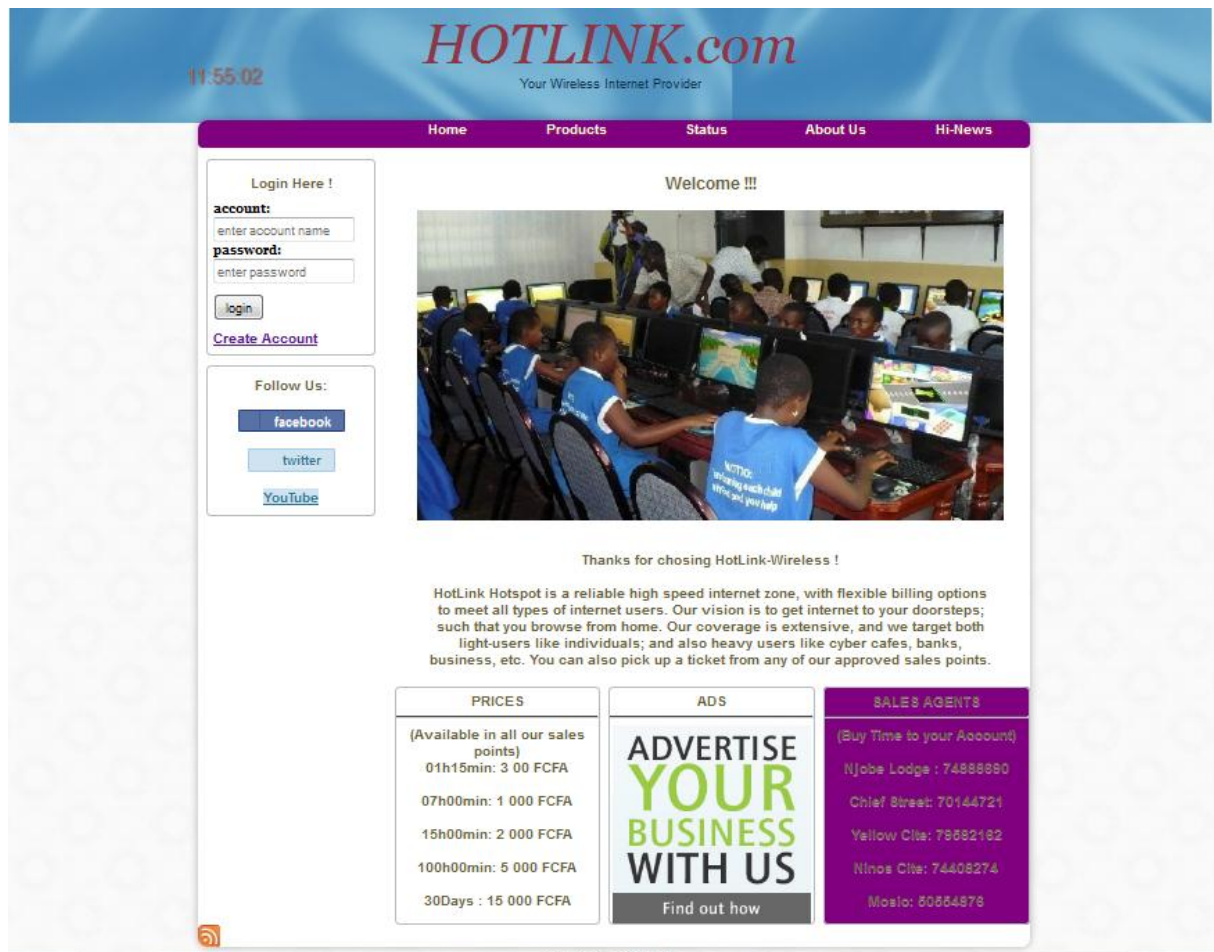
11:55:02

HOTLINK.com

Your Wireless Internet Provider

Home Products Status About Us Hi-News

Login Here !

account:

enter account name

password:

enter password

login

Create Account

Follow Us:

facebook

twitter

YouTube

Welcome !!!

Thanks for chosing HotLink-Wireless !

HotLink Hotspot is a reliable high speed internet zone, with flexible billing options to meet all types of internet users. Our vision is to get internet to your doorsteps; such that you browse from home. Our coverage is extensive, and we target both light-users like individuals; and also heavy users like cyber cafes, banks, business, etc. You can also pick up a ticket from any of our approved sales points.

PRICES

(Available in all our sales points)

01h15min: 3 00 FCFA

07h00min: 1 000 FCFA

15h00min: 2 000 FCFA

100h00min: 5 000 FCFA

30Days : 15 000 FCFA

ADS

ADVERTISE YOUR BUSINESS WITH US

Find out how

SALES AGENTS

(Buy Time to your Account)

Njobe Lodge : 74888890

Chief Street: 70144721

Yellow Cite: 79682162

Ninos Cite: 74408274

Mosio: 50664978